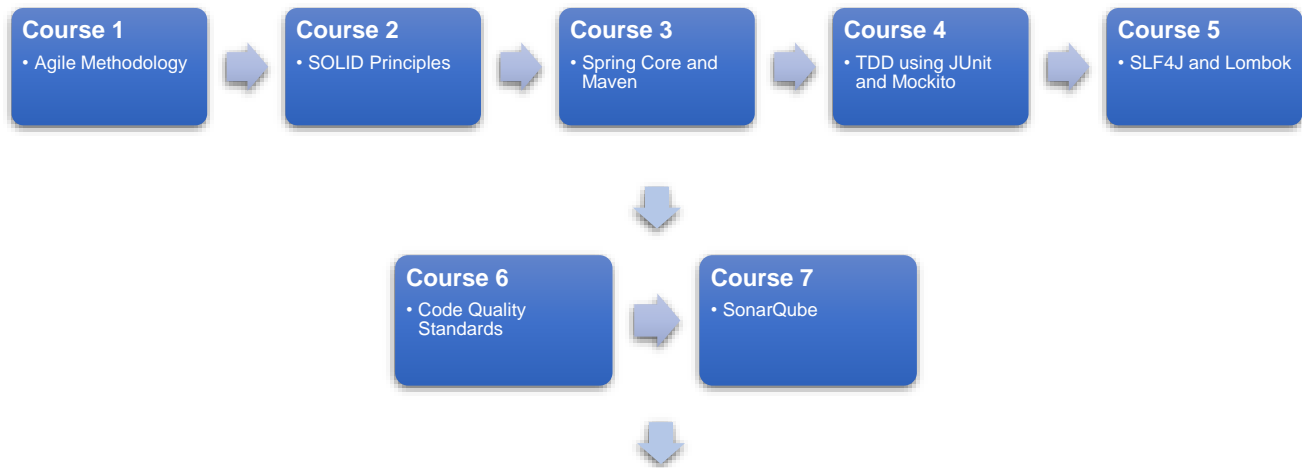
Course 1
• Agile Methodology

Course 2
• SOLID Principles

Course 3
• Spring Core and Maven

Course 4
• TDD using JUnit and Mockito

Course 5
• SLF4J and Lombok

Course 6
• Code Quality Standards

Course 7
• SonarQube